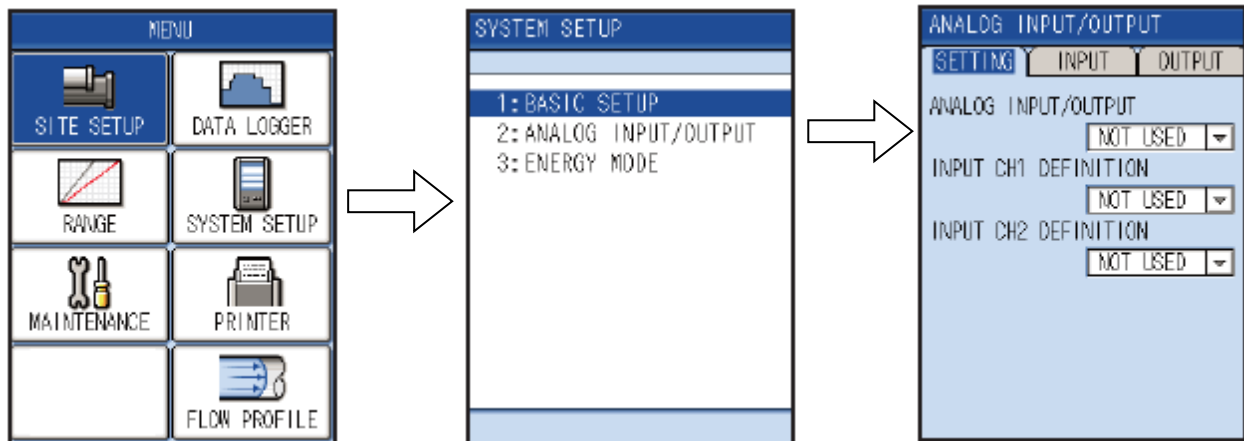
MENU

SITE SETUP
DATA LOGGER
RANGE
SYSTEM SETUP
MAINTENANCE
PRINTER
FLOW PROFILE

SYSTEM SETUP

1: BASIC SETUP
2: ANALOG INPUT/OUTPUT
3: ENERGY MODE

ANALOG INPUT/OUTPUT

SETTING
INPUT
OUTPUT

ANALOG INPUT/OUTPUT
NOT USED
INPUT CH1 DEFINITION
NOT USED
INPUT CH2 DEFINITION
NOT USED